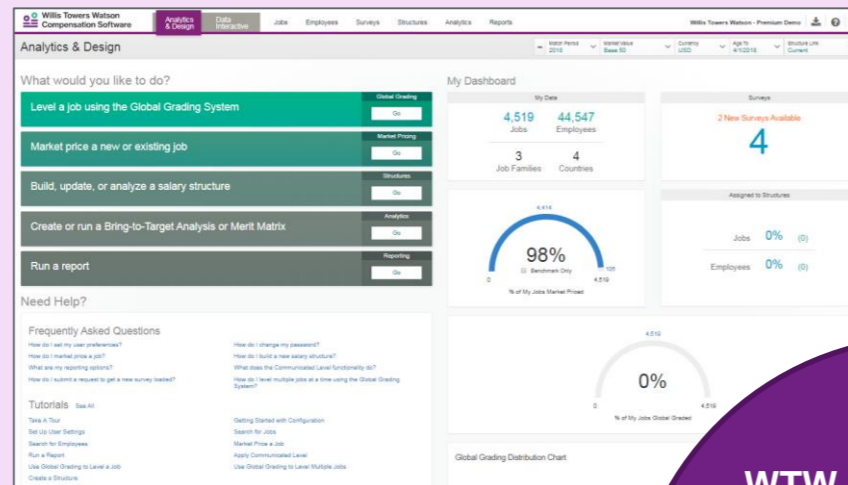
Willis Towers Watson Compensation Software

Analytics & Design

Data Interactive

Jobs

Employees

Surveys

Structures

Analytics

Reports

Willis Towers Watson - Premium Demo

Analytics & Design

Match Period 2018

Market Value Base 50

Currency USD

Age To 4/1/2018

Structure Link Current

What would you like to do?

Level a job using the Global Grading System

Global Grading

Go

Market price a new or existing job

Market Pricing

Go

Build, update, or analyze a salary structure

Structures

Go

Create or run a Bring-to-Target Analysis or Merit Matrix

Analytics

Go

Run a report

Reporting

Go

Need Help?

Frequently Asked Questions

How do I set my user preferences?

How do I market price a job?

What are my reporting options?

How do I submit a request to get a new survey loaded?

How do I change my password?

How do I build a new salary structure?

What does the Communicated Level functionality do?

How do I level multiple jobs at a time using the Global Grading System?

Tutorials See All

Take A Tour

Set Up User Settings

Search for Employees

Run a Report

Use Global Grading to Level a Job

Create a Structure

Getting Started with Configuration

Search for Jobs

Market Price a Job

Apply Communicated Level

Use Global Grading to Level Multiple Jobs

My Dashboard

My Data

4,519 Jobs

44,547 Employees

3 Job Families

4 Countries

Surveys

2 New Surveys Available

4

4,414

98%

Benchmark Only

105

0

4,519

% of My Jobs Market Priced

Assigned to Structures

Jobs 0% (0)

Employees 0% (0)

4,519

0%

0

4,519

% of My Jobs Global Graded

Global Grading Distribution Chart

WTW